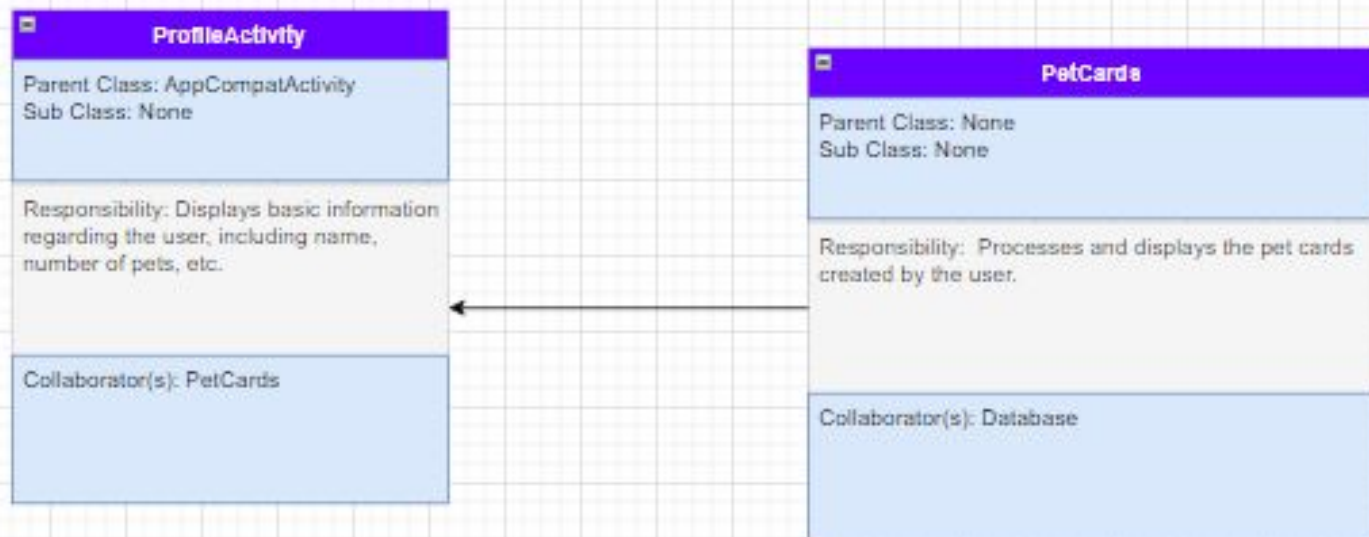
ProfileActivity

Parent Class: AppCompatActivity
Sub Class: None

Responsibility: Displays basic information regarding the user, including name, number of pets, etc.

Collaborator(s): PetCards

PetCards

Parent Class: None
Sub Class: None

Responsibility: Processes and displays the pet cards created by the user.

Collaborator(s): Database